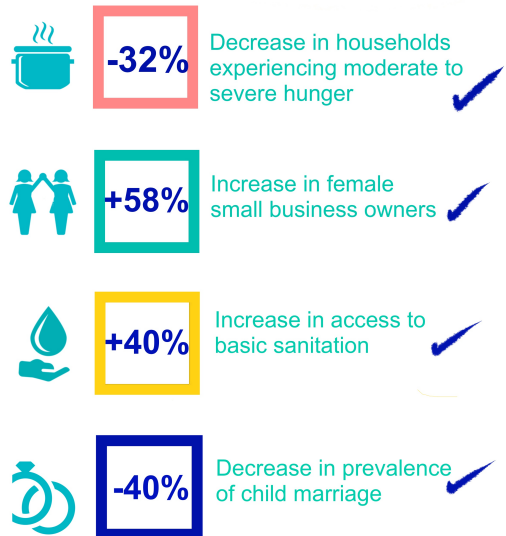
-32%

Decrease in households experiencing moderate to severe hunger

+58%

Increase in female small business owners

+40%

Increase in access to basic sanitation

-40%

Decrease in prevalence of child marriage